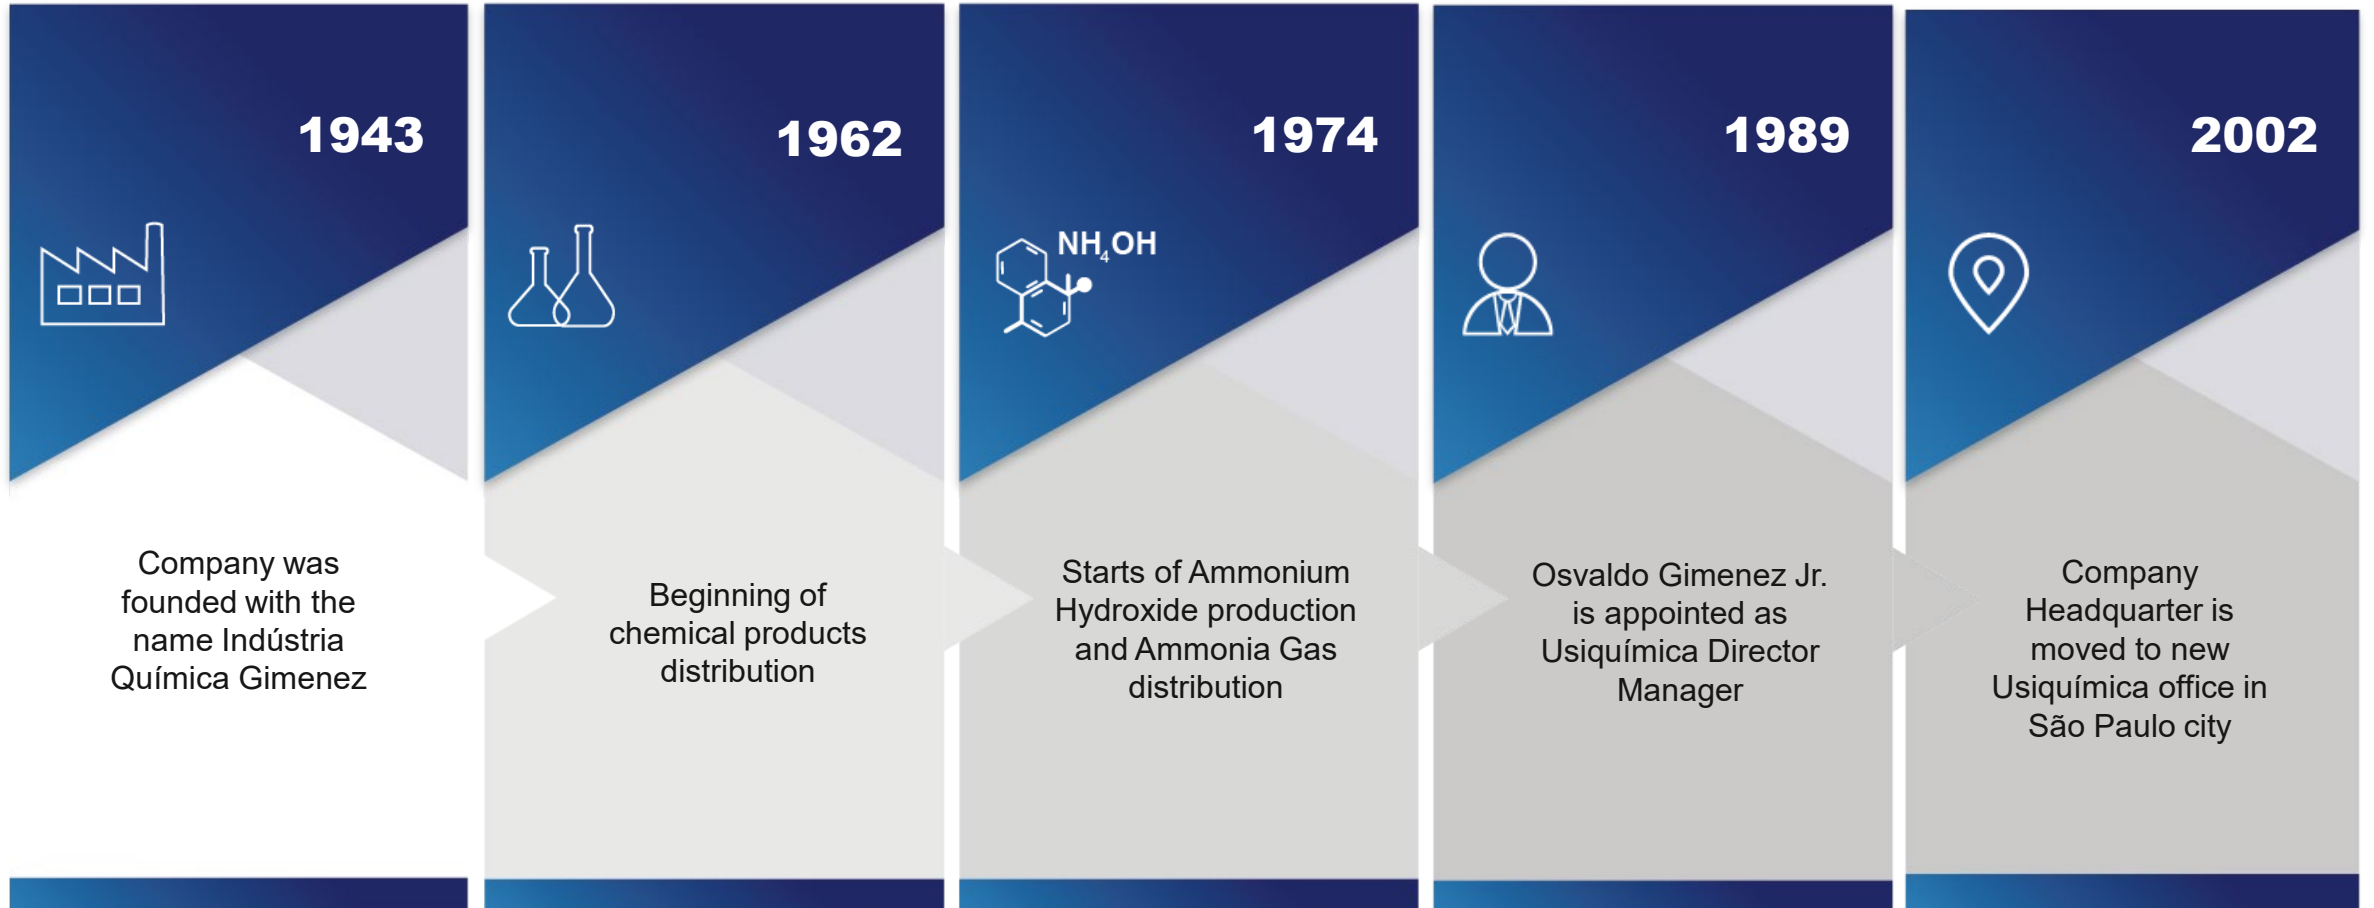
1943

Company was founded with the name Indústria Química Gimenez

1962

Beginning of chemical products distribution

1974

$NH_4OH$

Starts of Ammonium Hydroxide production and Ammonia Gas distribution

1989

Osvaldo Gimenez Jr. is appointed as Usiquímica Director Manager

2002

Company Headquarter is moved to new Usiquímica office in São Paulo city